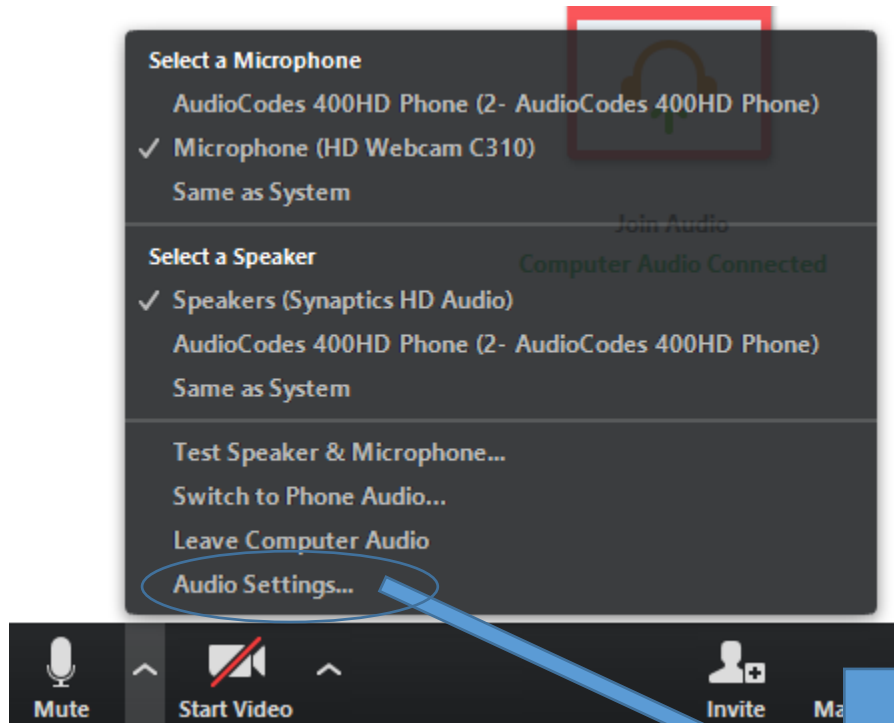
Select a Microphone
AudioCodes 400HD Phone (2- AudioCodes 400HD Phone)
✓ Microphone (HD Webcam C310)
Same as System

Join Audio
Computer Audio Connected

Select a Speaker
✓ Speakers (Synaptics HD Audio)
AudioCodes 400HD Phone (2- AudioCodes 400HD Phone)
Same as System

Test Speaker & Microphone...
Switch to Phone Audio...
Leave Computer Audio
Audio Settings...

Mute
Start Video
Invite
Ma